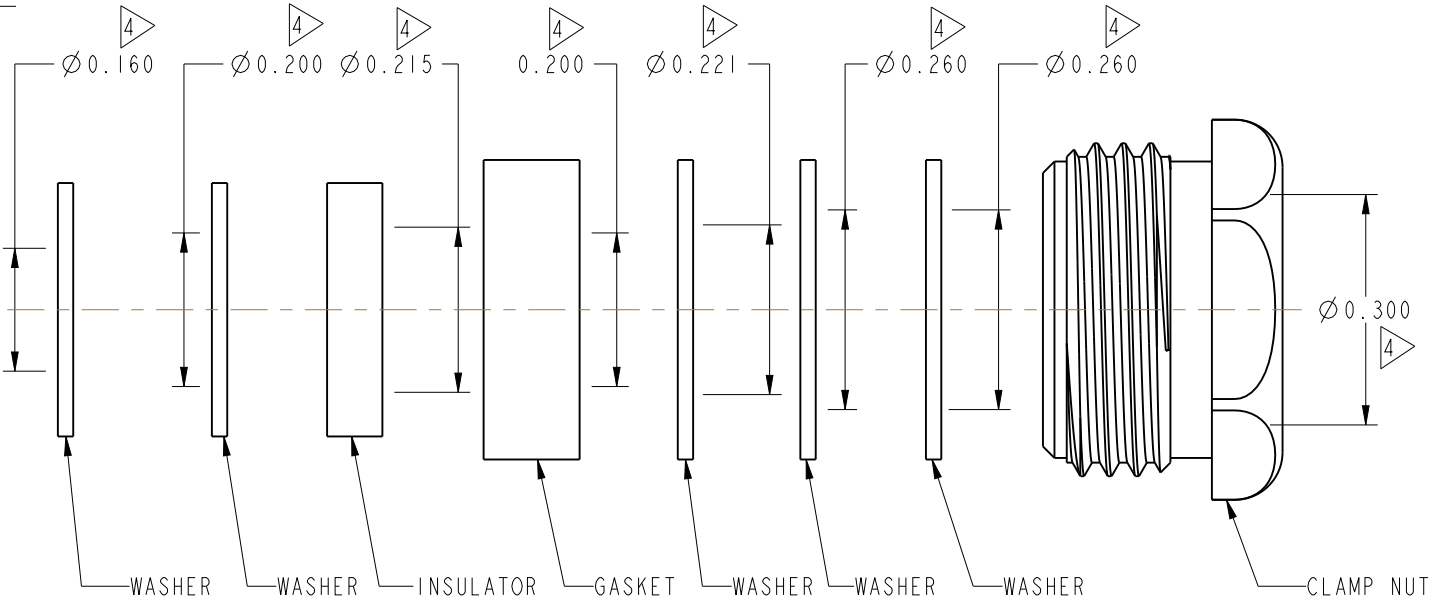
4 4 4 4 4 4 4

$\varnothing$0.160 $\varnothing$0.200 $\varnothing$0.215 0.200 $\varnothing$0.221 $\varnothing$0.260 $\varnothing$0.260

$\varnothing$0.300
4

WASHER WASHER INSULATOR GASKET WASHER WASHER WASHER CLAMP NUT